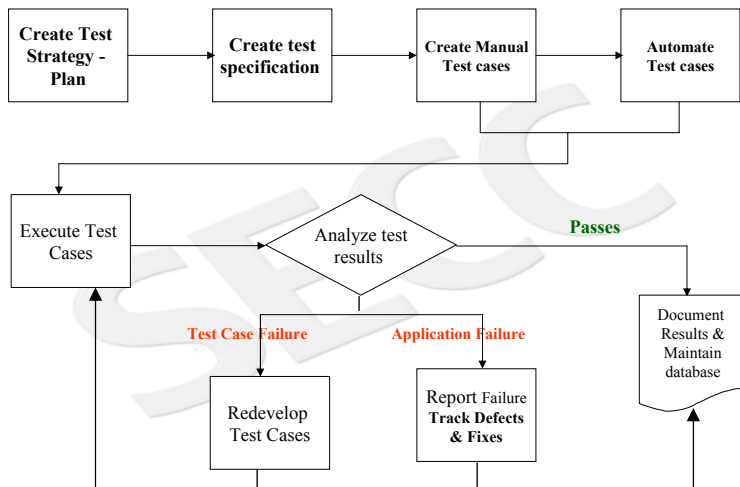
Create Test Strategy - Plan

Create test specification

Create Manual Test cases

Automate Test cases

Execute Test Cases

Analyze test results

Passes

Document Results & Maintain database

Test Case Failure

Application Failure

Redevelop Test Cases

Report Failure Track Defects & Fixes

SECC